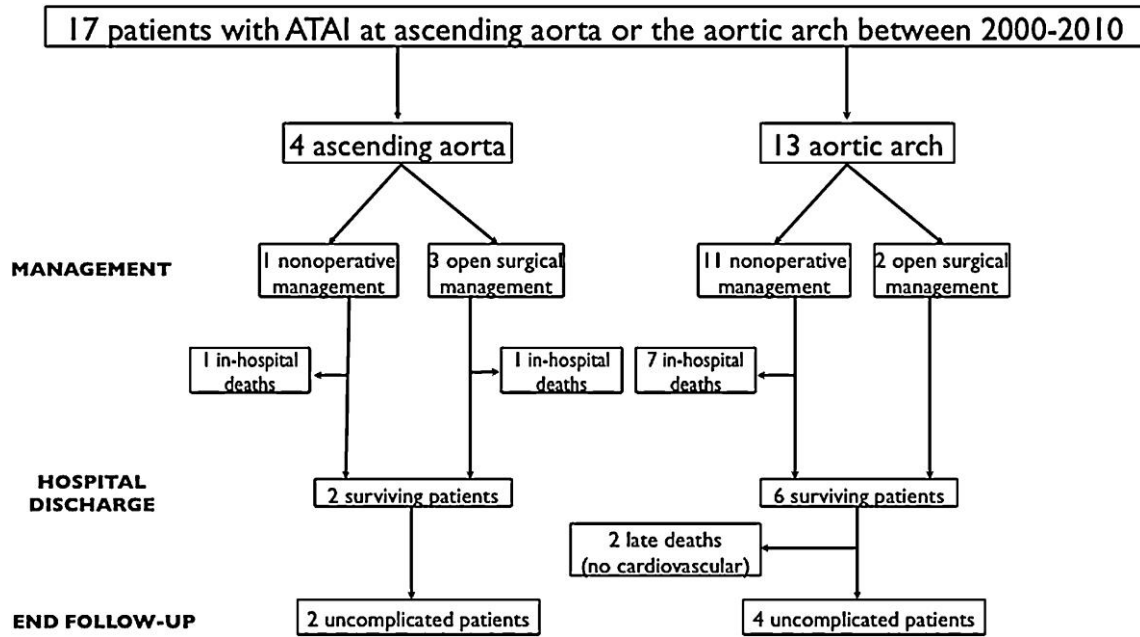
17 patients with ATAI at ascending aorta or the aortic arch between 2000-2010

4 ascending aorta

13 aortic arch

MANAGEMENT

1 nonoperative management

3 open surgical management

11 nonoperative management

2 open surgical management

1 in-hospital deaths

1 in-hospital deaths

7 in-hospital deaths

HOSPITAL DISCHARGE

2 surviving patients

6 surviving patients

2 late deaths (no cardiovascular)

END FOLLOW-UP

2 uncomplicated patients

4 uncomplicated patients